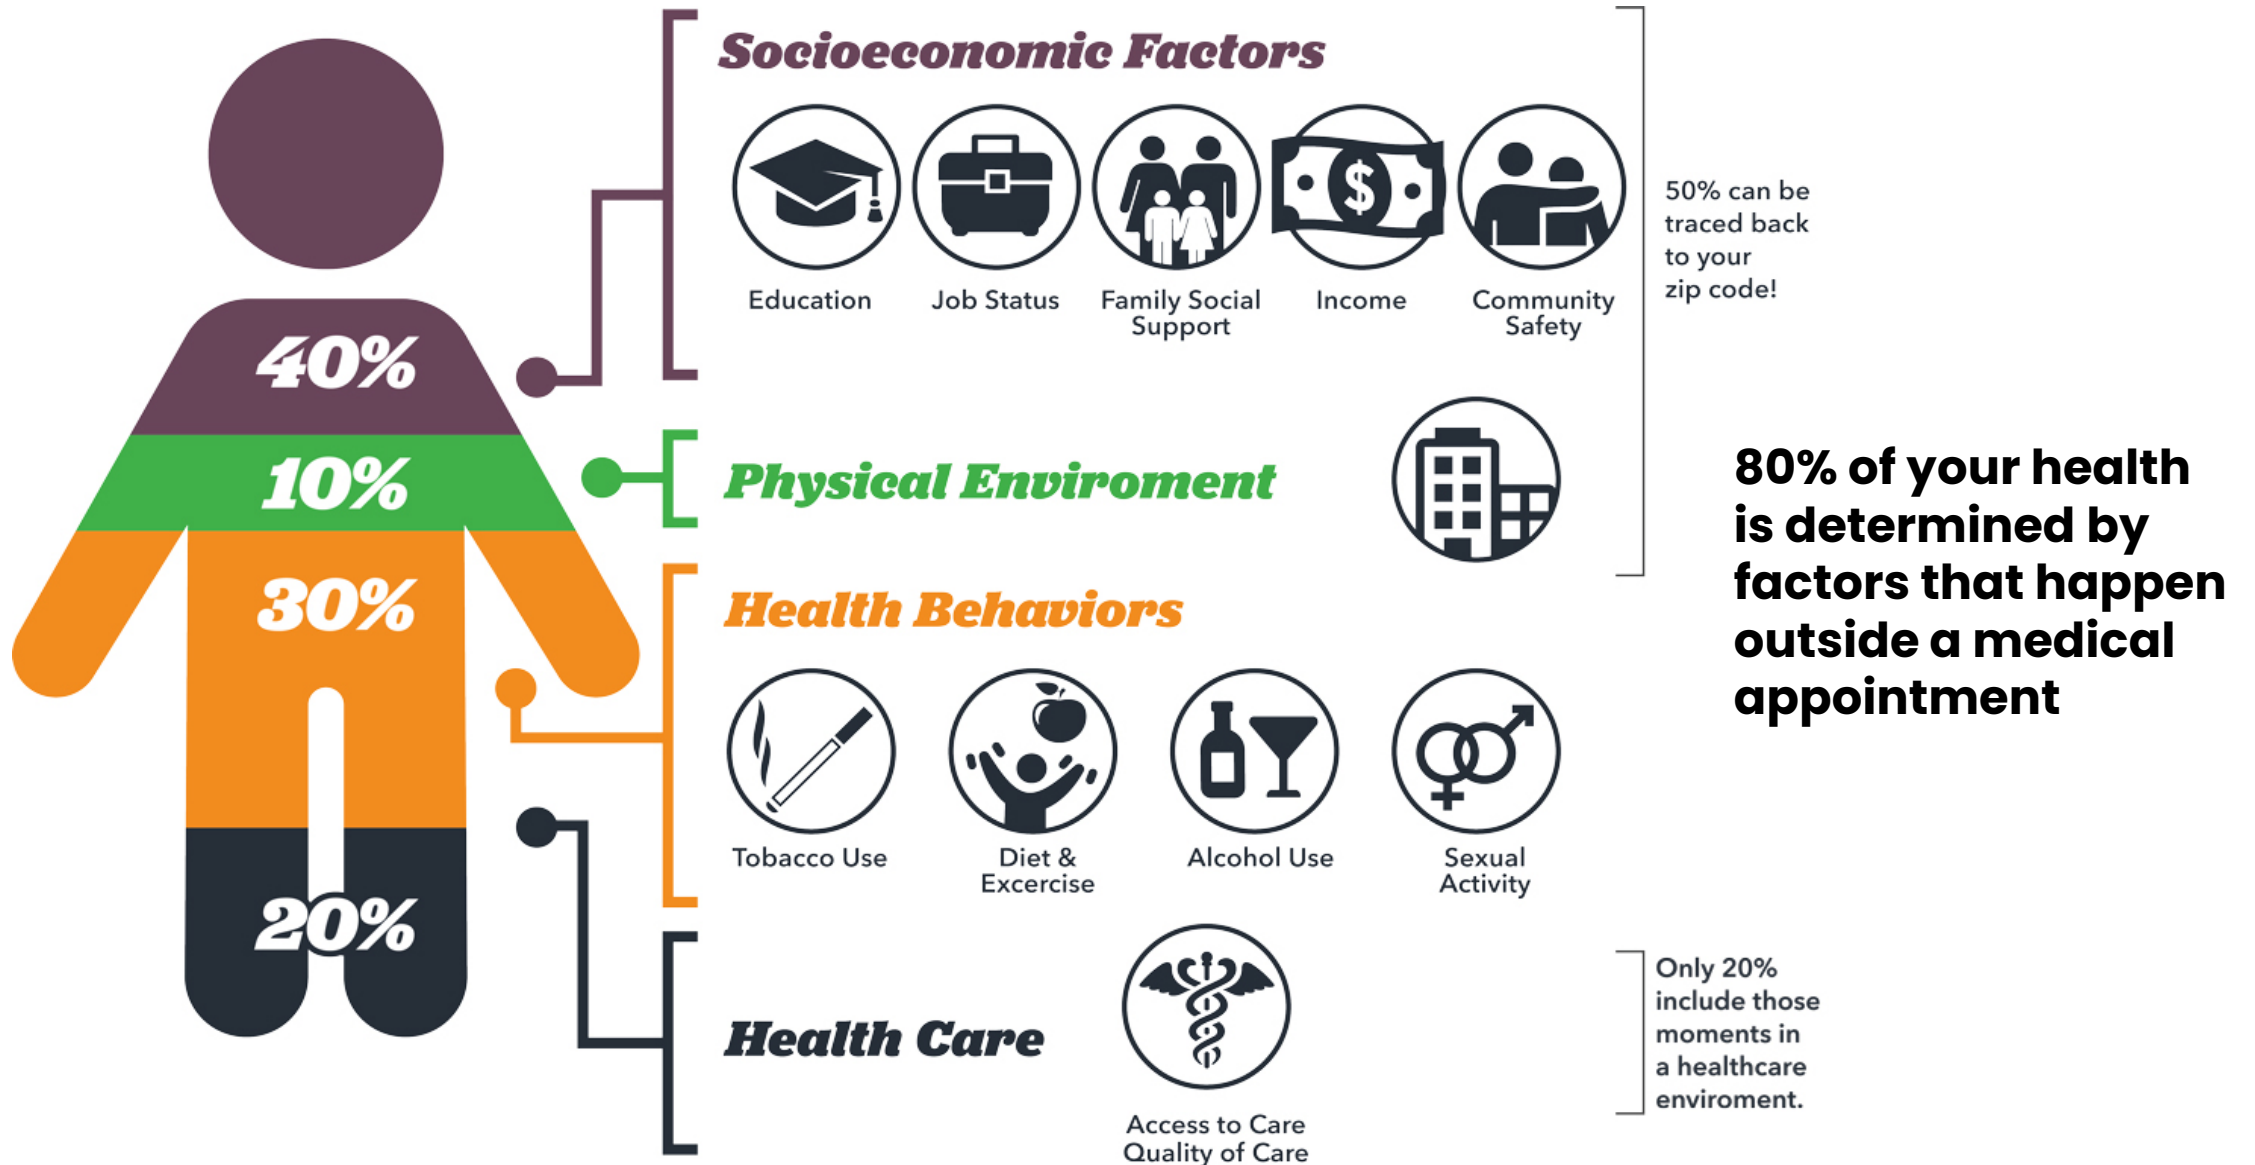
40%

10%

30%

20%

Socioeconomic Factors

Education

Job Status

Family Social Support

Income

Community Safety

50% can be traced back to your zip code!

Physical Environment

Health Behaviors

Tobacco Use

Diet & Excercise

Alcohol Use

Sexual Activity

Health Care

Access to Care Quality of Care

Only 20% include those moments in a healthcare enviroment.

80% of your health is determined by factors that happen outside a medical appointment